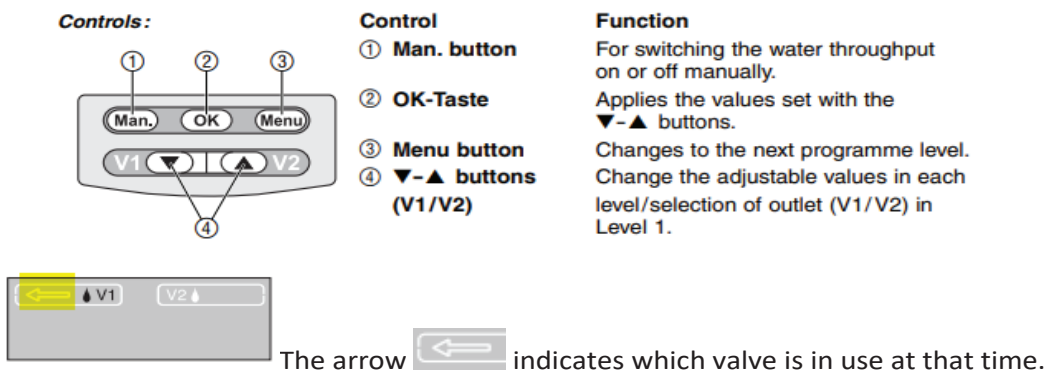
Controls:

①	②	③

Man.	OK	Menu

V1	V2

④

| Control | Function |
|---|---|
| ① Man. button | For switching the water throughput on or off manually. |
| ② OK-Taste | Applies the values set with the ▼-▲ buttons. |
| ③ Menu button | Changes to the next programme level. |
| ④ ▼-▲ buttons (V1/V2) | Change the adjustable values in each level/selection of outlet (V1/V2) in Level 1. |

V1	V2

The arrow indicates which valve is in use at that time.